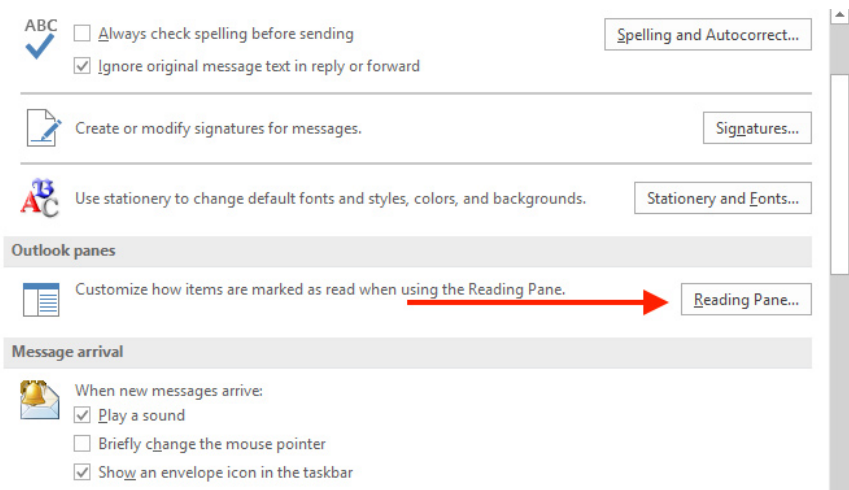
ABC

Always check spelling before sending

Ignore original message text in reply or forward

Spelling and Autocorrect...

Create or modify signatures for messages.

Signatures...

Use stationery to change default fonts and styles, colors, and backgrounds.

Stationery and Fonts...

Outlook panes

Customize how items are marked as read when using the Reading Pane.

Reading Pane...

Message arrival

When new messages arrive:

Play a sound

Briefly change the mouse pointer

Show an envelope icon in the taskbar